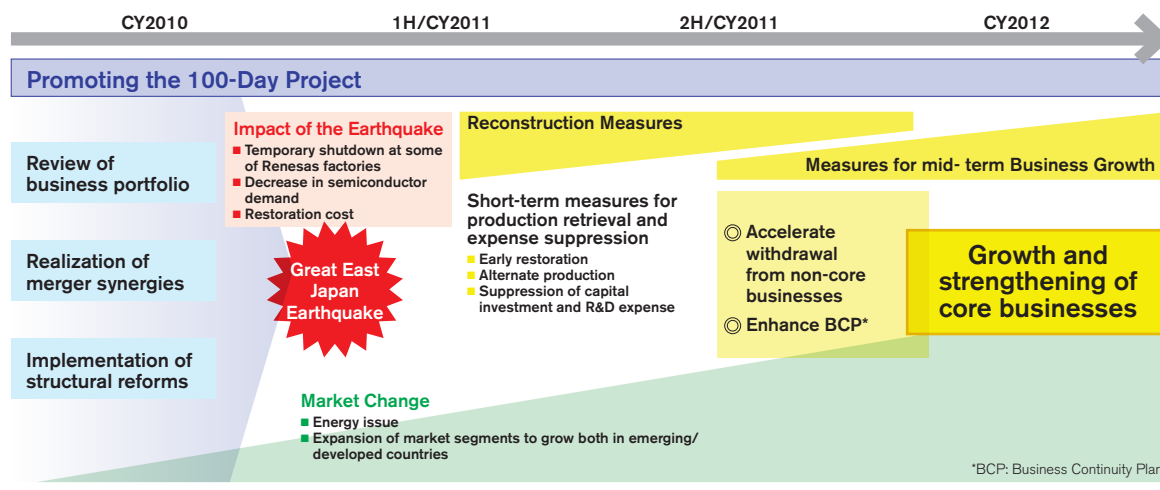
CY2010

1H/CY2011

2H/CY2011

CY2012

Promoting the 100-Day Project

Review of business portfolio

Realization of merger synergies

Implementation of structural reforms

Impact of the Earthquake

■ Temporary shutdown at some of Renesas factories
■ Decrease in semiconductor demand
■ Restoration cost

Great East Japan Earthquake

Reconstruction Measures

Measures for mid- term Business Growth

Short-term measures for production retrieval and expense suppression

■ Early restoration
■ Alternate production
■ Suppression of capital investment and R&D expense

◎ Accelerate withdrawal from non-core businesses

◎ Enhance BCP*

Growth and strengthening of core businesses

Market Change

■ Energy issue
■ Expansion of market segments to grow both in emerging/ developed countries

*BCP: Business Continuity Plar